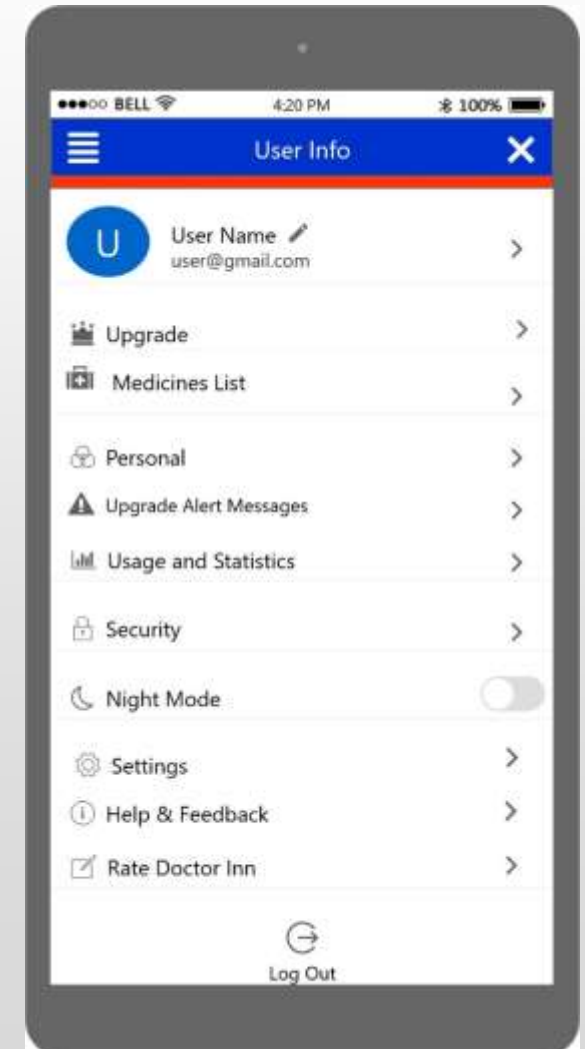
●●●○○ BELL 4:20 PM 100%

User Info

U

User Name

user@gmail.com

Upgrade

Medicines List

Personal

Upgrade Alert Messages

Usage and Statistics

Security

Night Mode

Settings

Help & Feedback

Rate Doctor Inn

Log Out